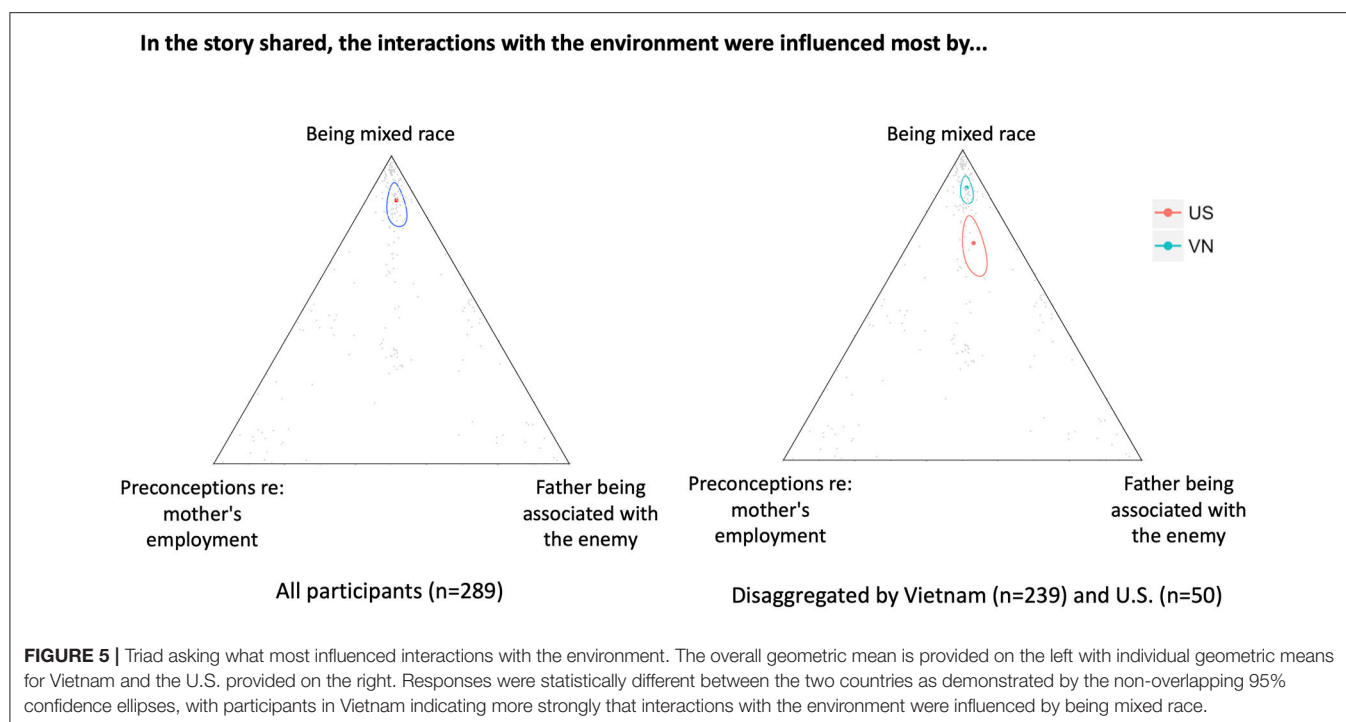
In the story shared, the interactions with the environment were influenced most by...

Being mixed race

Preconceptions re: mother's employment

Father being associated with the enemy

All participants (n=289)

Being mixed race

US

VN

Preconceptions re: mother's employment

Father being associated with the enemy

Disaggregated by Vietnam (n=239) and U.S. (n=50)

FIGURE 5 | Triad asking what most influenced interactions with the environment. The overall geometric mean is provided on the left with individual geometric means for Vietnam and the U.S. provided on the right. Responses were statistically different between the two countries as demonstrated by the non-overlapping 95% confidence ellipses, with participants in Vietnam indicating more strongly that interactions with the environment were influenced by being mixed race.